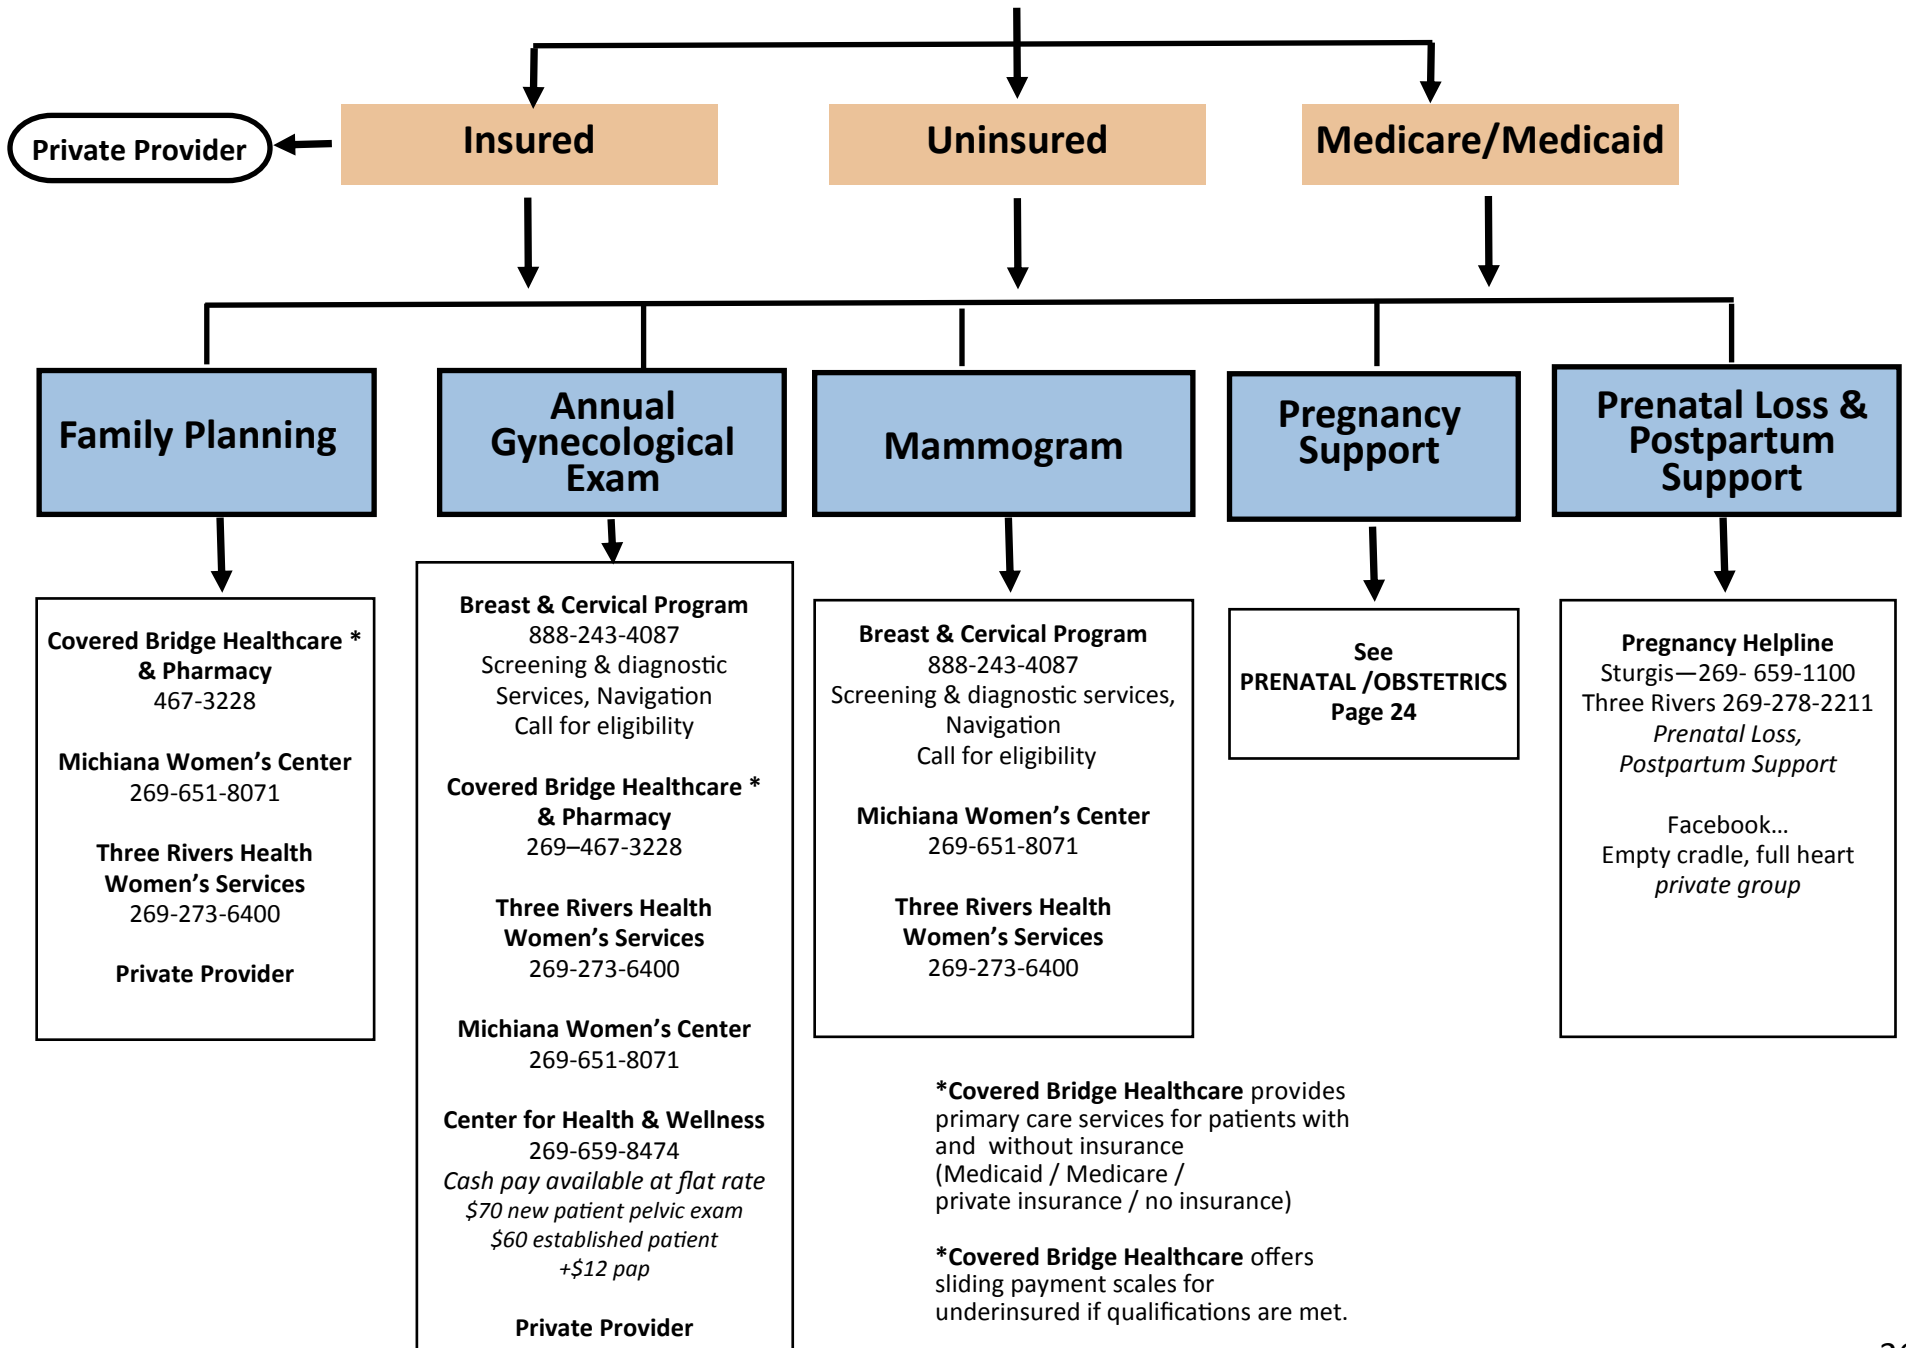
Private Provider

Insured

Uninsured

Medicare/Medicaid

Family Planning

Annual Gynecological Exam

Mammogram

Pregnancy Support

Prenatal Loss & Postpartum Support

Covered Bridge Healthcare * & Pharmacy
467-3228

Michiana Women's Center
269-651-8071

Three Rivers Health Women's Services
269-273-6400

Private Provider

Breast & Cervical Program
888-243-4087
Screening & diagnostic Services, Navigation
Call for eligibility

Covered Bridge Healthcare * & Pharmacy
269–467-3228

Three Rivers Health Women's Services
269-273-6400

Michiana Women's Center
269-651-8071

Center for Health & Wellness
269-659-8474
*Cash pay available at flat rate*
*$70 new patient pelvic exam*
*$60 established patient*
*+$12 pap*

Private Provider

Breast & Cervical Program
888-243-4087
Screening & diagnostic services, Navigation
Call for eligibility

Michiana Women's Center
269-651-8071

Three Rivers Health Women's Services
269-273-6400

See
PRENATAL /OBSTETRICS
Page 24

Pregnancy Helpline
Sturgis—269- 659-1100
Three Rivers 269-278-2211
*Prenatal Loss, Postpartum Support*

Facebook…
Empty cradle, full heart
*private group*

*Covered Bridge Healthcare provides primary care services for patients with and without insurance (Medicaid / Medicare / private insurance / no insurance)

*Covered Bridge Healthcare offers sliding payment scales for underinsured if qualifications are met.